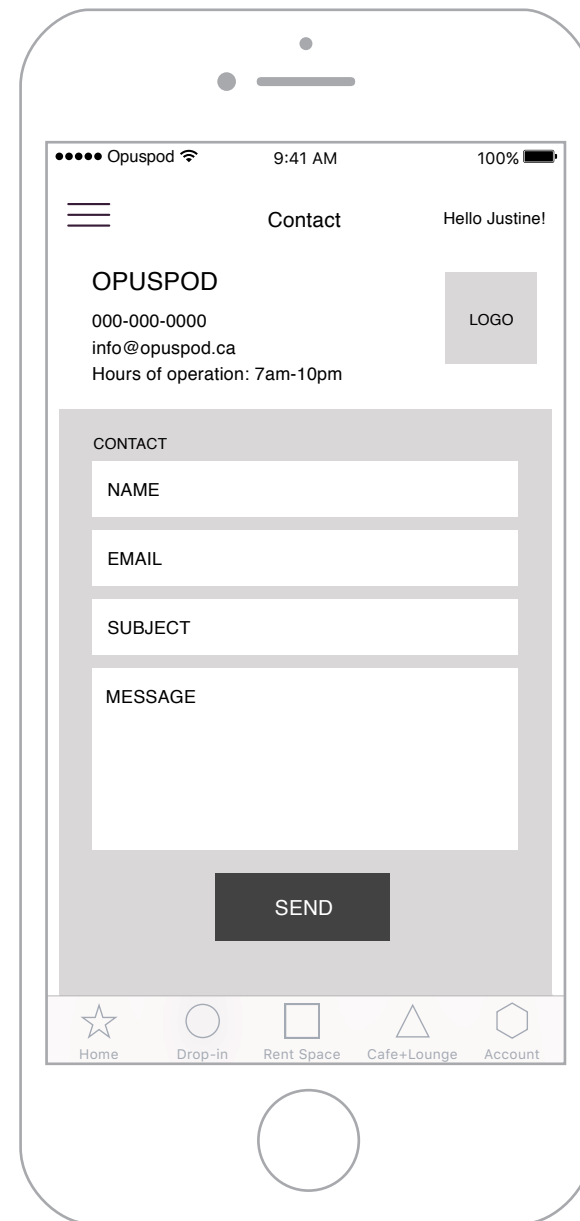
●●●●● Opuspod 9:41 AM 100%

Contact Hello Justine!

OPUSPOD
000-000-0000
info@opuspod.ca
Hours of operation: 7am-10pm

LOGO

CONTACT

NAME

EMAIL

SUBJECT

MESSAGE

SEND

Home Drop-in Rent Space Cafe+Lounge Account